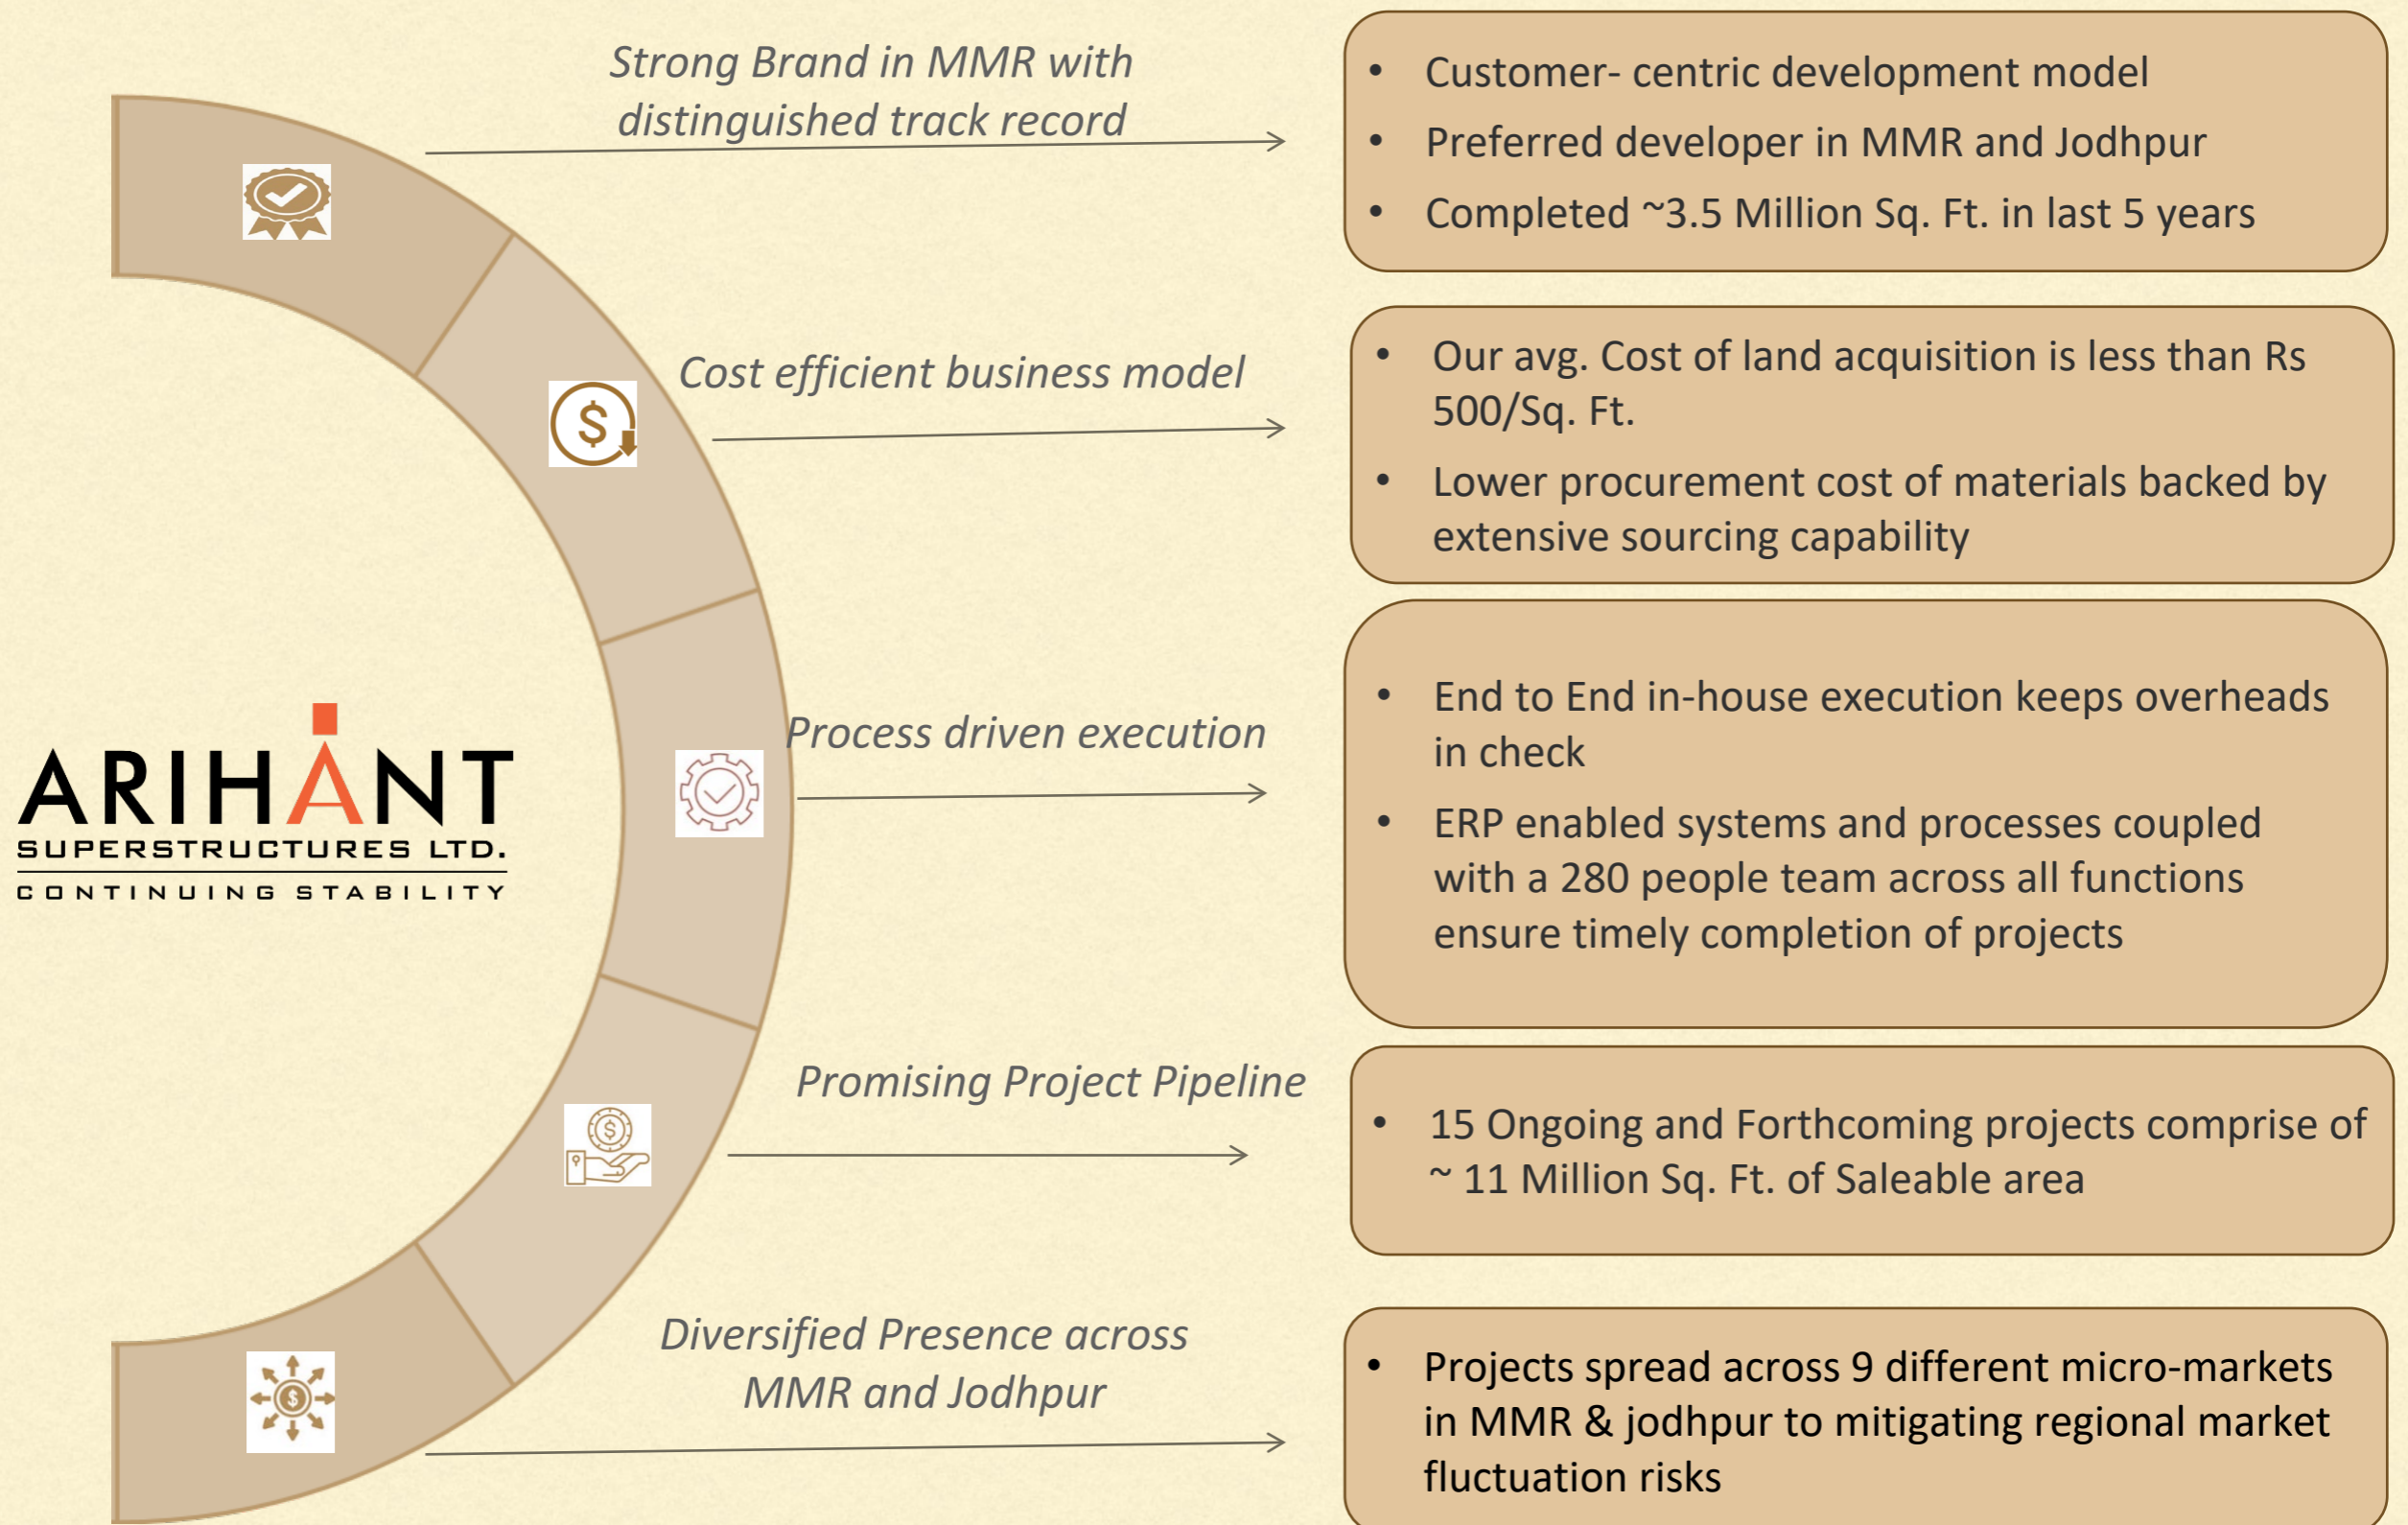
ARIHANT
SUPERSTRUCTURES LTD.
CONTINUING STABILITY

Strong Brand in MMR with distinguished track record

• Customer- centric development model
• Preferred developer in MMR and Jodhpur
• Completed ~3.5 Million Sq. Ft. in last 5 years

Cost efficient business model

• Our avg. Cost of land acquisition is less than Rs 500/Sq. Ft.
• Lower procurement cost of materials backed by extensive sourcing capability

Process driven execution

• End to End in-house execution keeps overheads in check
• ERP enabled systems and processes coupled with a 280 people team across all functions ensure timely completion of projects

Promising Project Pipeline

• 15 Ongoing and Forthcoming projects comprise of ~ 11 Million Sq. Ft. of Saleable area

Diversified Presence across MMR and Jodhpur

• Projects spread across 9 different micro-markets in MMR & jodhpur to mitigating regional market fluctuation risks